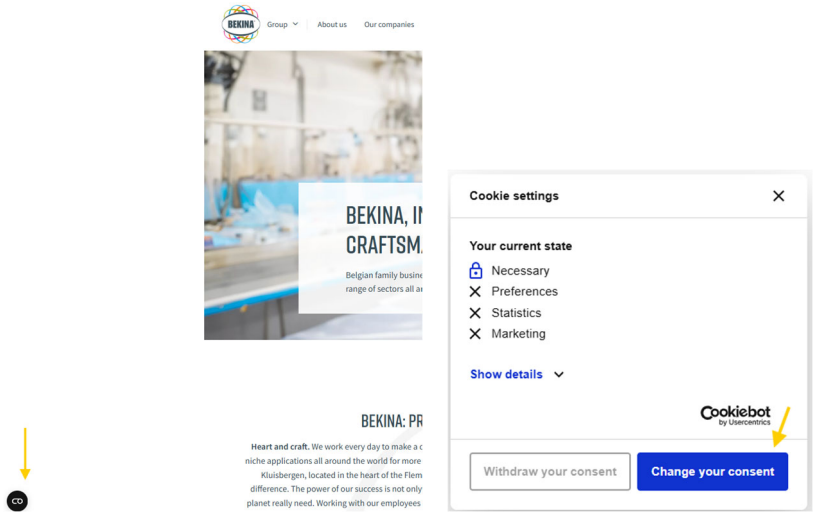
BEKINA

Group

About us

Our companies

BEKINA, IN

CRAFTSM

Belgian family busine

range of sectors all a

BEKINA: PR

**Heart and craft.** We work every day to make a c

niche applications all around the world for more

Kluisbergen, located in the heart of the Flem

difference. The power of our success is not only

planet really need. Working with our employees

Cookie settings

Your current state

Necessary

Preferences

Statistics

Marketing

Show details

Cookiebot by Usercentrics

Withdraw your consent

Change your consent